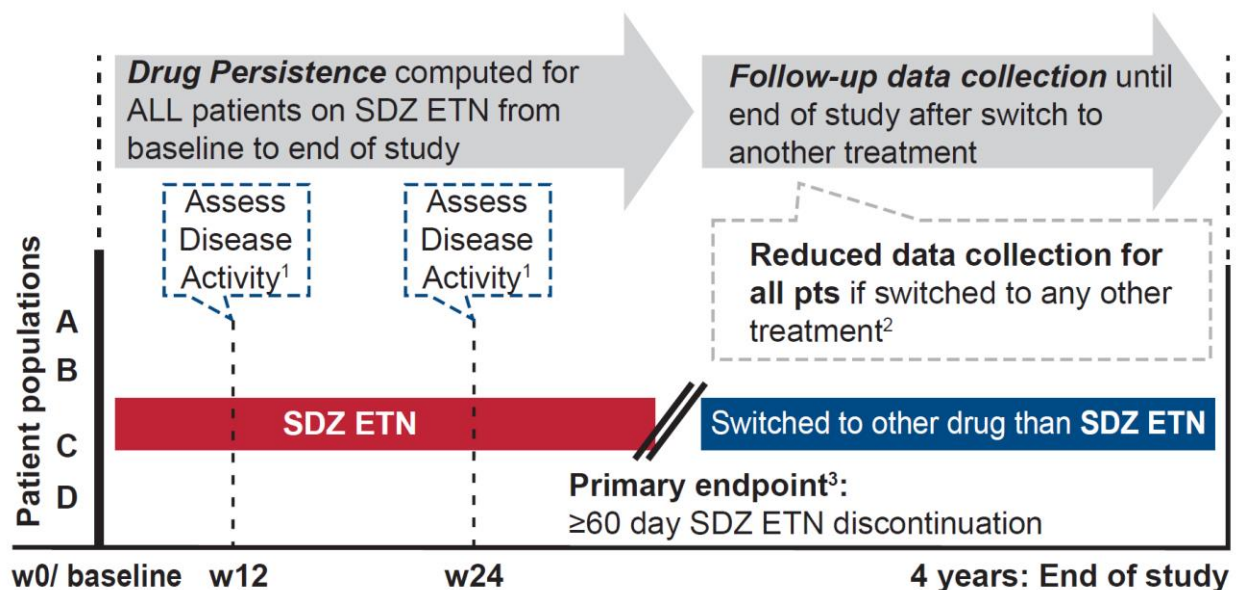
**Drug Persistence** computed for ALL patients on SDZ ETN from baseline to end of study

**Follow-up data collection** until end of study after switch to another treatment

Assess Disease Activity$^1$

Assess Disease Activity$^1$

**Reduced data collection for all pts** if switched to any other treatment$^2$

Patient populations

A

B

C

D

SDZ ETN

Switched to other drug than **SDZ ETN**

**Primary endpoint$^3$:**
≥60 day SDZ ETN discontinuation

w0/ baseline w12 w24 4 years: End of study